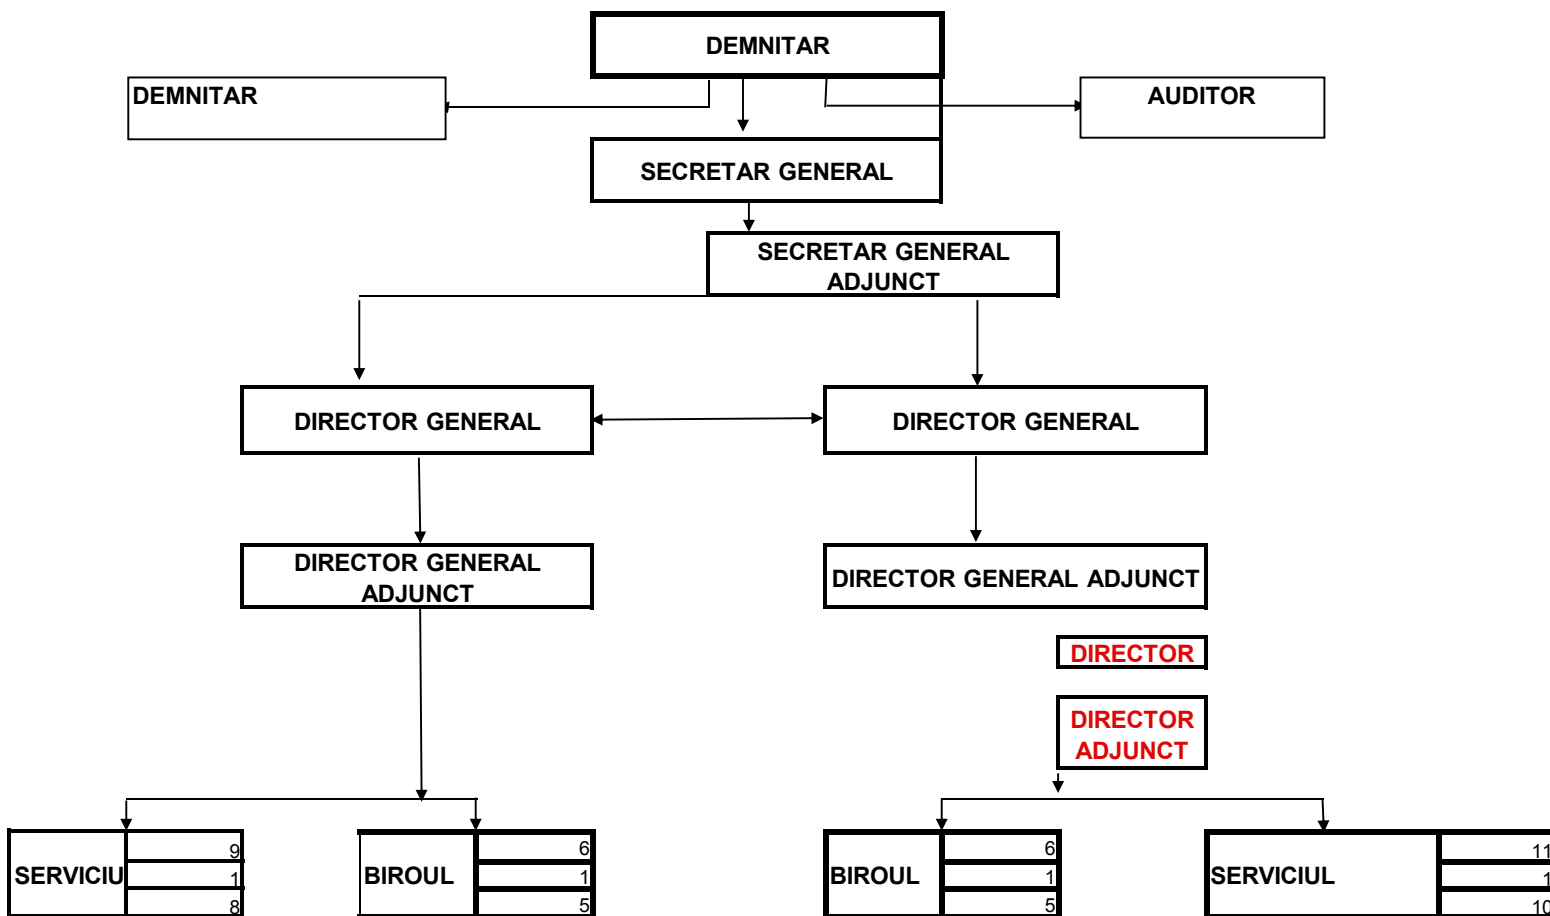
DEMNITAR

DEMNITAR

AUDITOR

SECRETAR GENERAL

SECRETAR GENERAL ADJUNCT

DIRECTOR GENERAL

DIRECTOR GENERAL

DIRECTOR GENERAL ADJUNCT

DIRECTOR GENERAL ADJUNCT

DIRECTOR

DIRECTOR ADJUNCT

| SERVICIU | 9 |
|---|---|
| | 1 |
| | 8 |

| BIROUL | 6 |
|---|---|
| | 1 |
| | 5 |

| BIROUL | 6 |
|---|---|
| | 1 |
| | 5 |

| SERVICIUL | 11 |
|---|---|
| | 1 |
| | 10 |